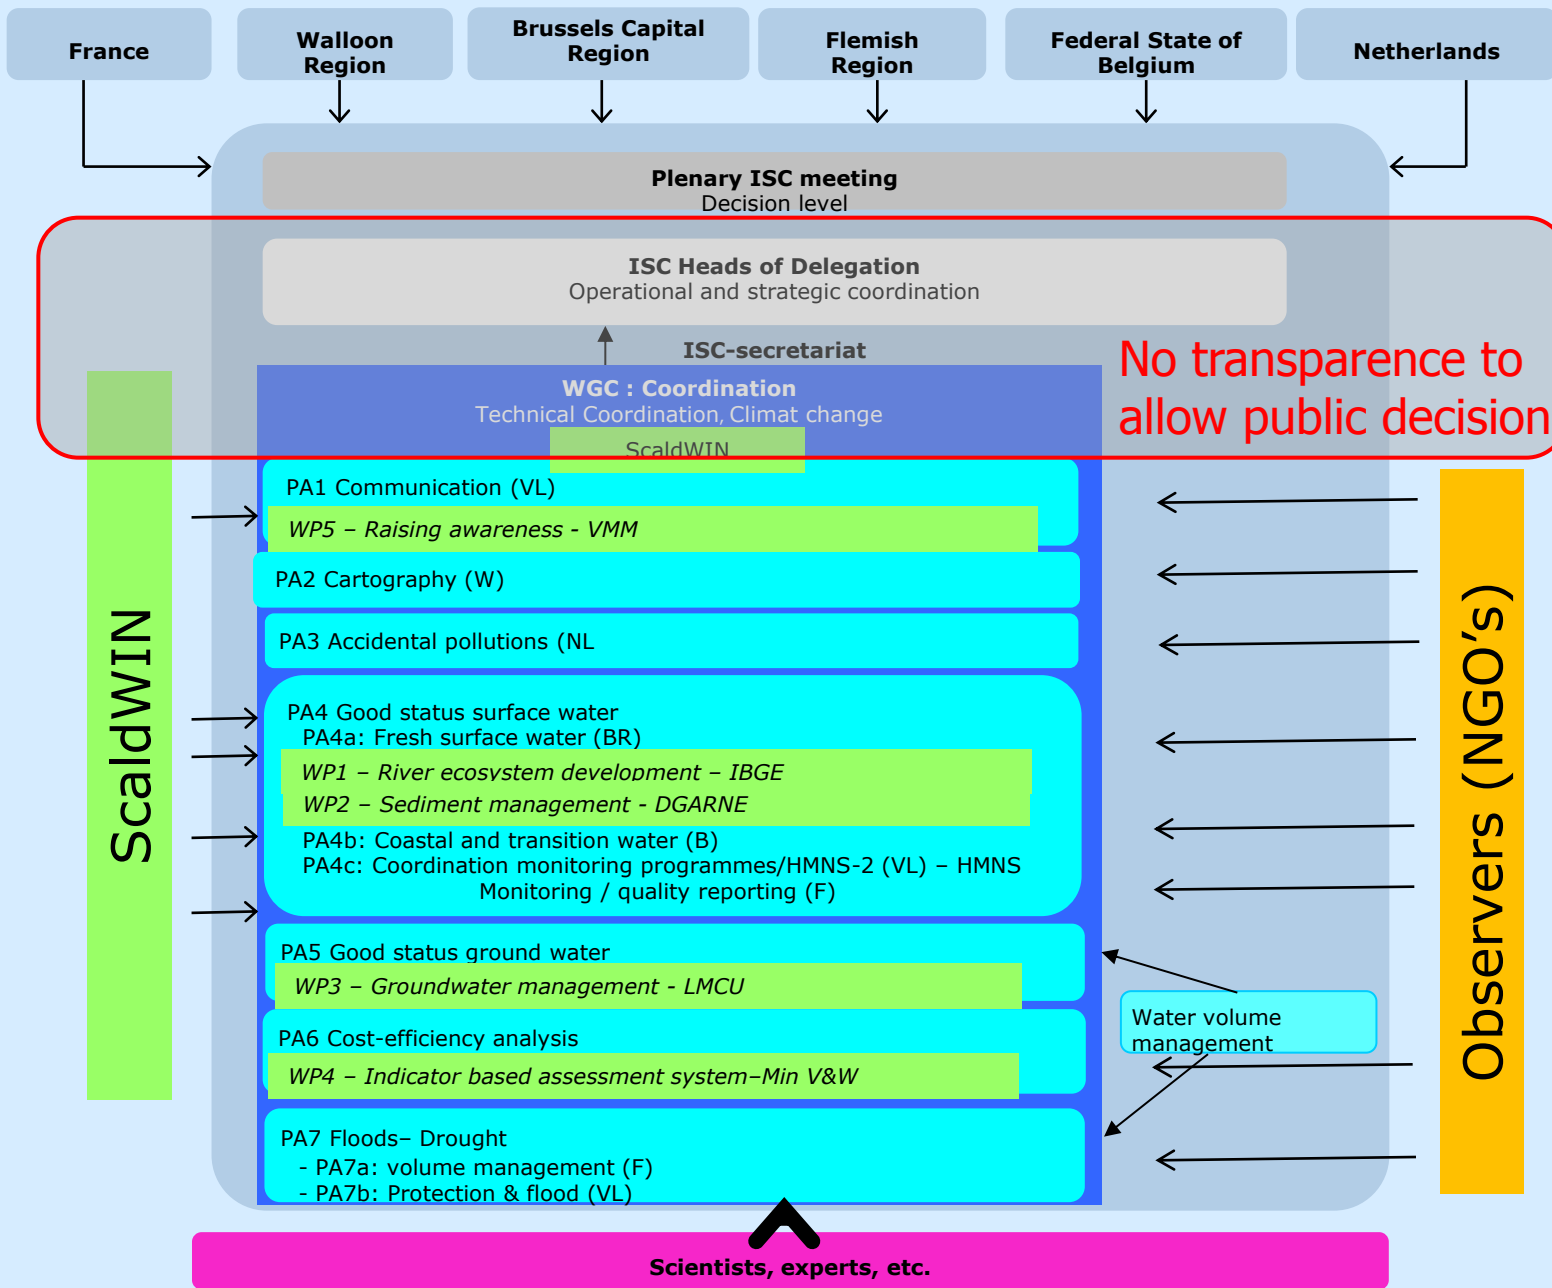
France

Walloon Region

Brussels Capital Region

Flemish Region

Federal State of Belgium

Netherlands

Plenary ISC meeting
Decision level

ISC Heads of Delegation
Operational and strategic coordination

ISC-secretariat

No transparence to allow public decision

WGC : Coordination
Technical Coordination, Climat change

ScaldWIN

ScaldWIN

PA1 Communication (VL)
WP5 – Raising awareness - VMM

PA2 Cartography (W)

PA3 Accidental pollutions (NL

PA4 Good status surface water
PA4a: Fresh surface water (BR)
WP1 – River ecosystem development – IBGE
WP2 – Sediment management - DGARNE
PA4b: Coastal and transition water (B)
PA4c: Coordination monitoring programmes/HMNS-2 (VL) – HMNS Monitoring / quality reporting (F)

PA5 Good status ground water
WP3 – Groundwater management - LMCU

PA6 Cost-efficiency analysis
WP4 – Indicator based assessment system–Min V&W

PA7 Floods– Drought
- PA7a: volume management (F)
- PA7b: Protection & flood (VL)

Water volume management

Observers (NGO's)

Scientists, experts, etc.